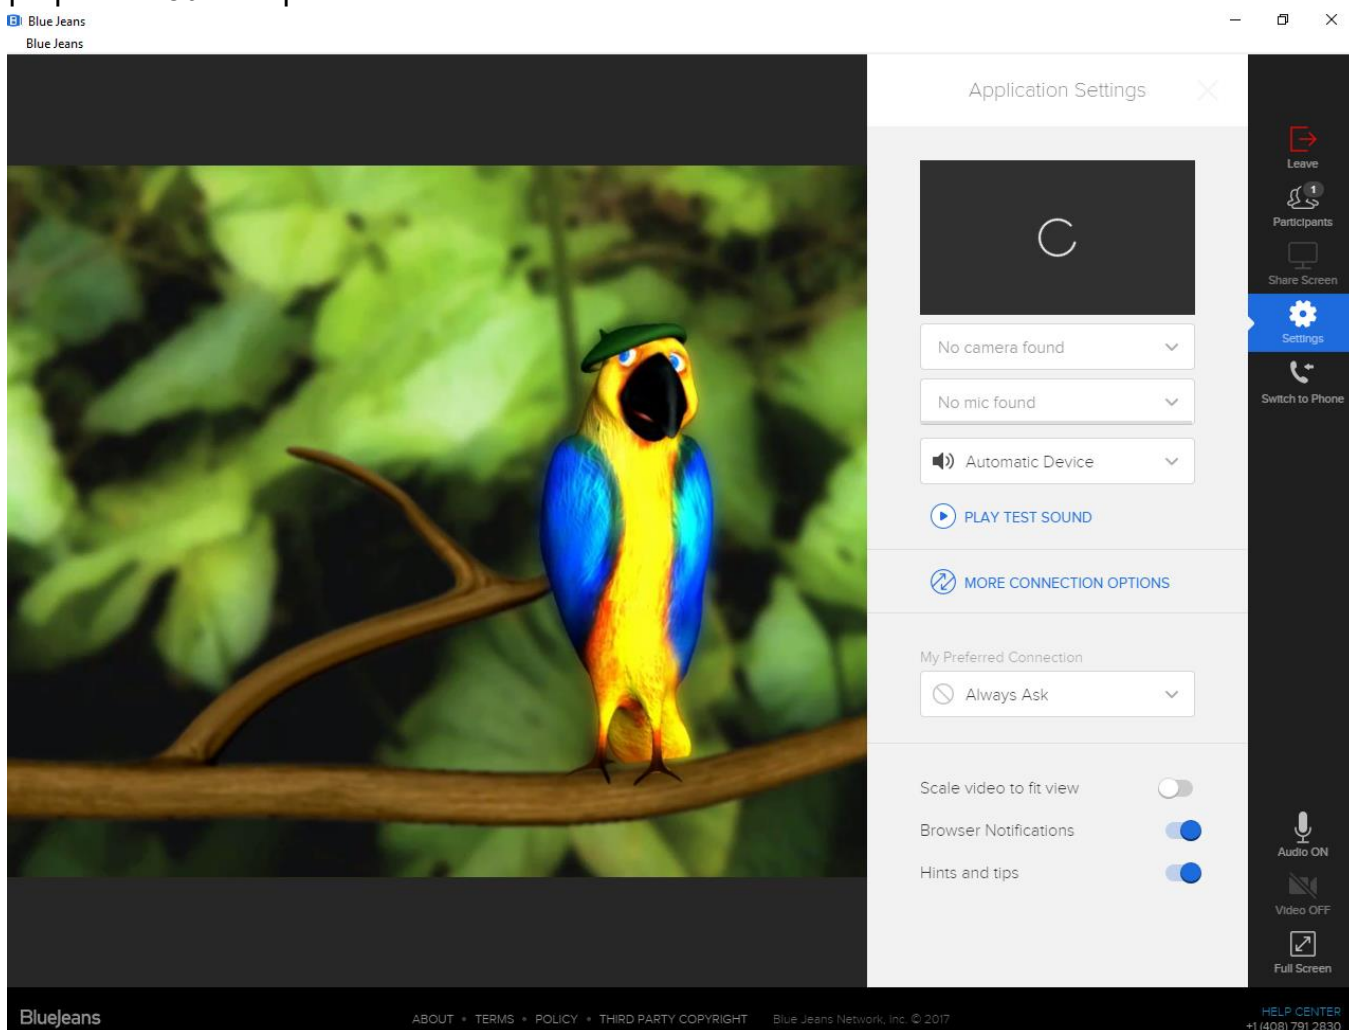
Blue Jeans
Blue Jeans

Application Settings

No camera found

No mic found

Automatic Device

PLAY TEST SOUND

MORE CONNECTION OPTIONS

My Preferred Connection

Always Ask

Scale video to fit view

Browser Notifications

Hints and tips

Leave

1

Participants

Share Screen

Settings

Switch to Phone

Audio ON

Video OFF

Full Screen

BlueJeans

ABOUT • TERMS • POLICY • THIRD PARTY COPYRIGHT Blue Jeans Network, Inc. © 2017

HELP CENTER
+1 (408) 791 2830